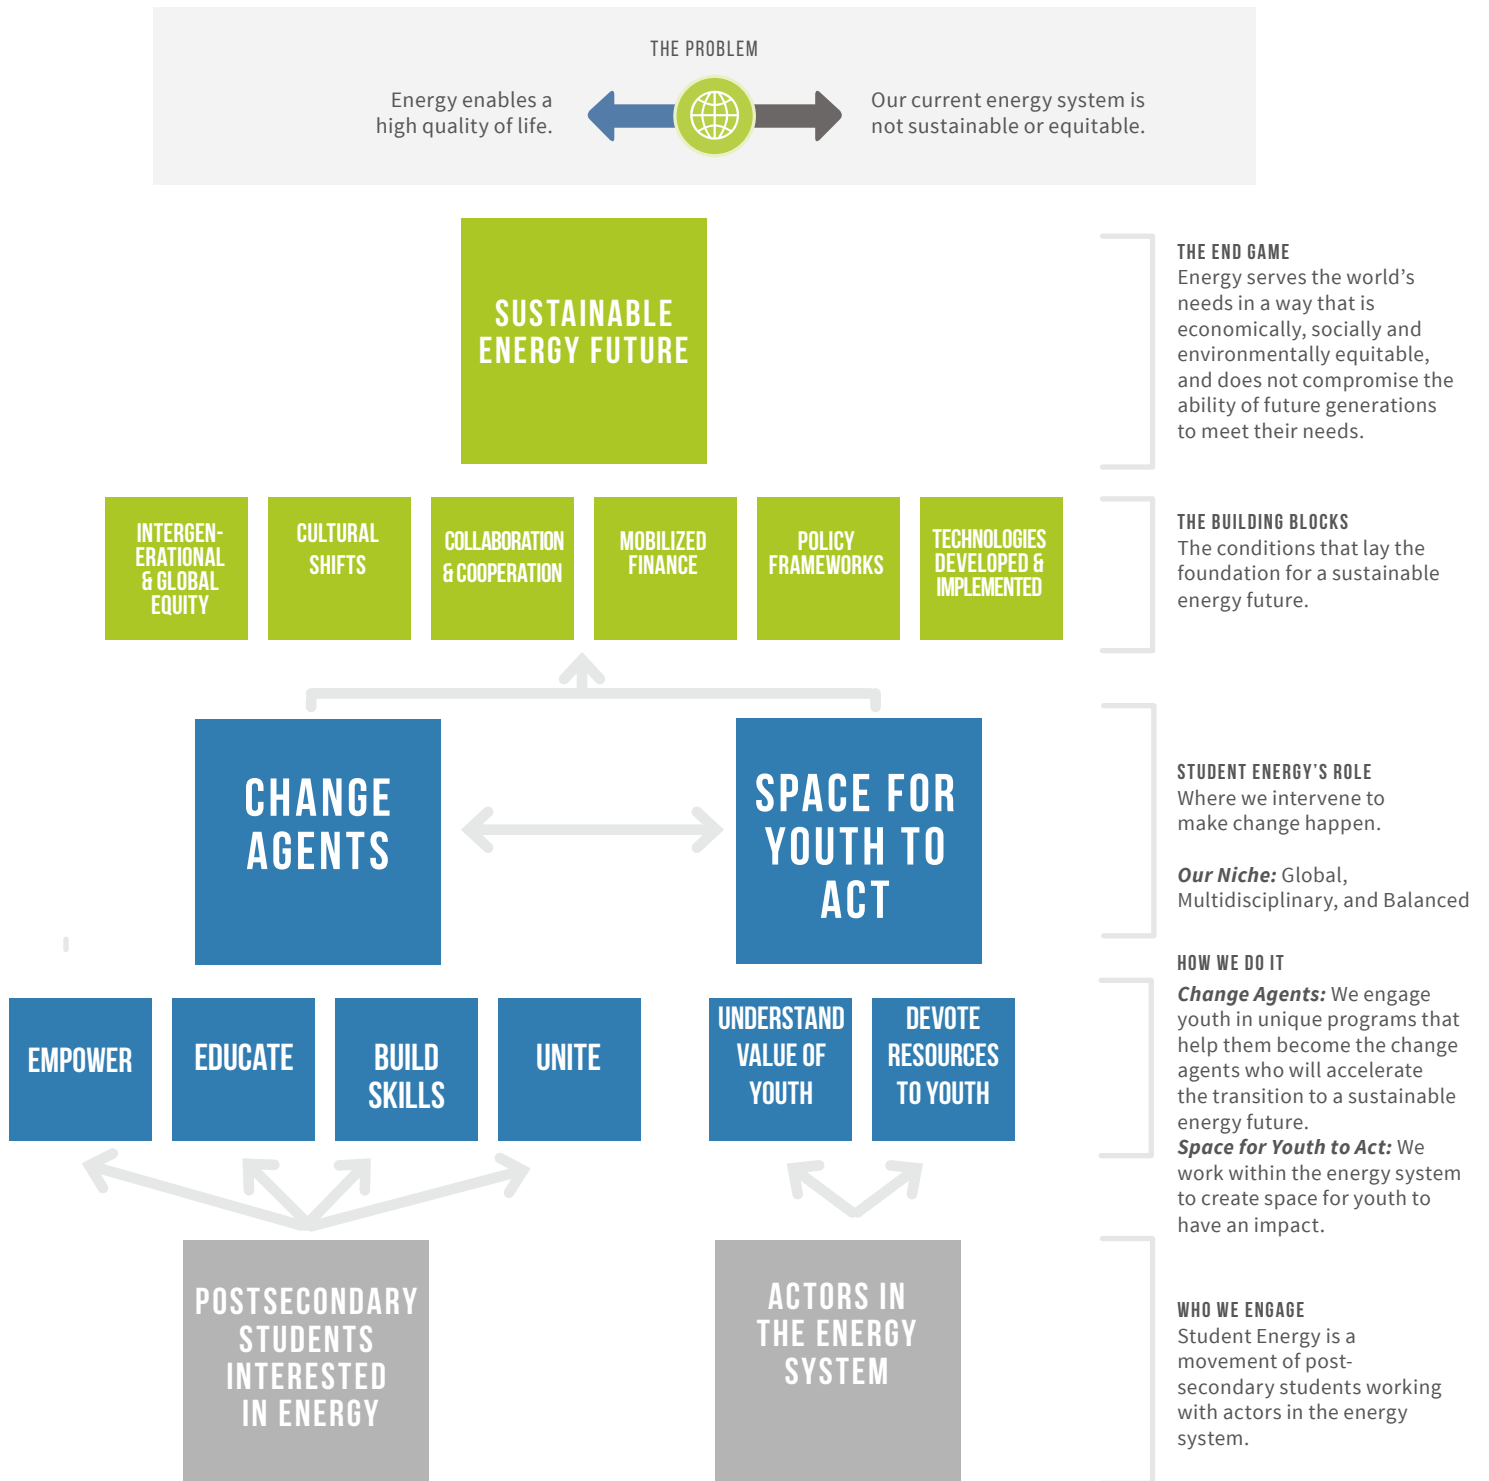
THE PROBLEM

Energy enables a high quality of life.

Our current energy system is not sustainable or equitable.

SUSTAINABLE ENERGY FUTURE

THE END GAME
Energy serves the world's needs in a way that is economically, socially and environmentally equitable, and does not compromise the ability of future generations to meet their needs.

INTERGENERATIONAL & GLOBAL EQUITY

CULTURAL SHIFTS

COLLABORATION & COOPERATION

MOBILIZED FINANCE

POLICY FRAMEWORKS

TECHNOLOGIES DEVELOPED & IMPLEMENTED

THE BUILDING BLOCKS
The conditions that lay the foundation for a sustainable energy future.

CHANGE AGENTS

SPACE FOR YOUTH TO ACT

STUDENT ENERGY'S ROLE
Where we intervene to make change happen.

***Our Niche:*** Global, Multidisciplinary, and Balanced

EMPOWER

EDUCATE

BUILD SKILLS

UNITE

UNDERSTAND VALUE OF YOUTH

DEVOTE RESOURCES TO YOUTH

HOW WE DO IT
***Change Agents:*** We engage youth in unique programs that help them become the change agents who will accelerate the transition to a sustainable energy future.
***Space for Youth to Act:*** We work within the energy system to create space for youth to have an impact.

POSTSECONDARY STUDENTS INTERESTED IN ENERGY

ACTORS IN THE ENERGY SYSTEM

WHO WE ENGAGE
Student Energy is a movement of postsecondary students working with actors in the energy system.